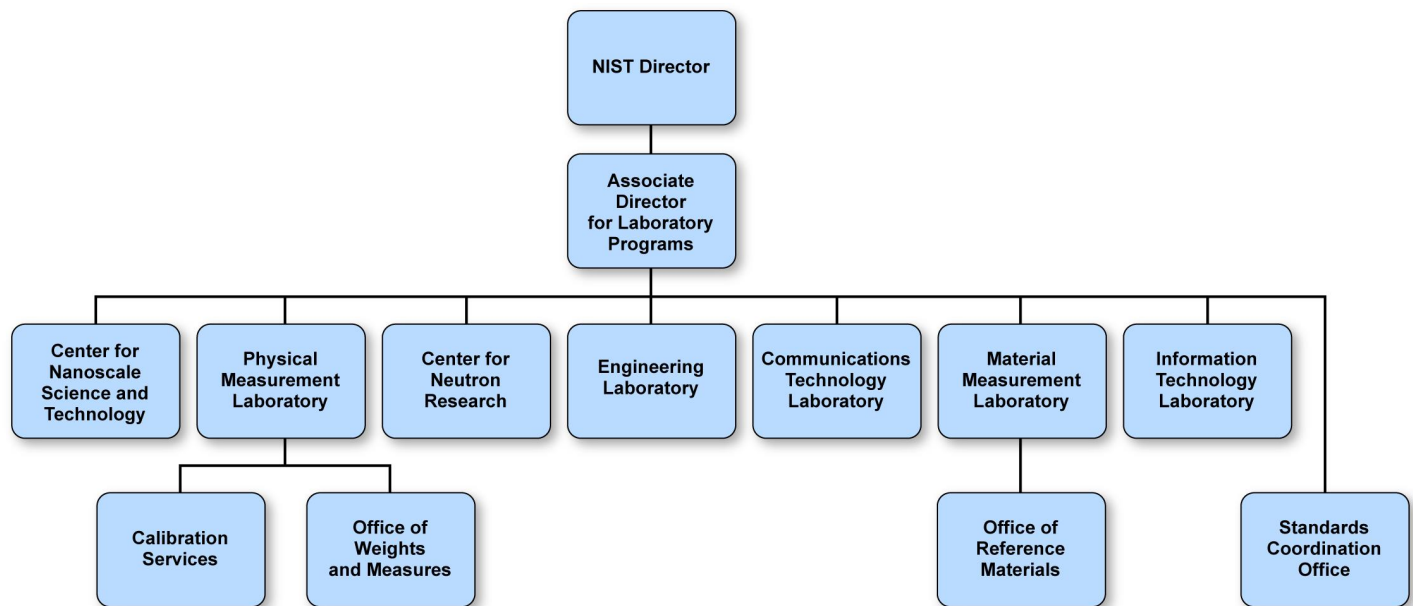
NIST Director

Associate Director for Laboratory Programs

Center for Nanoscale Science and Technology

Physical Measurement Laboratory

Center for Neutron Research

Engineering Laboratory

Communications Technology Laboratory

Material Measurement Laboratory

Information Technology Laboratory

Calibration Services

Office of Weights and Measures

Office of Reference Materials

Standards Coordination Office